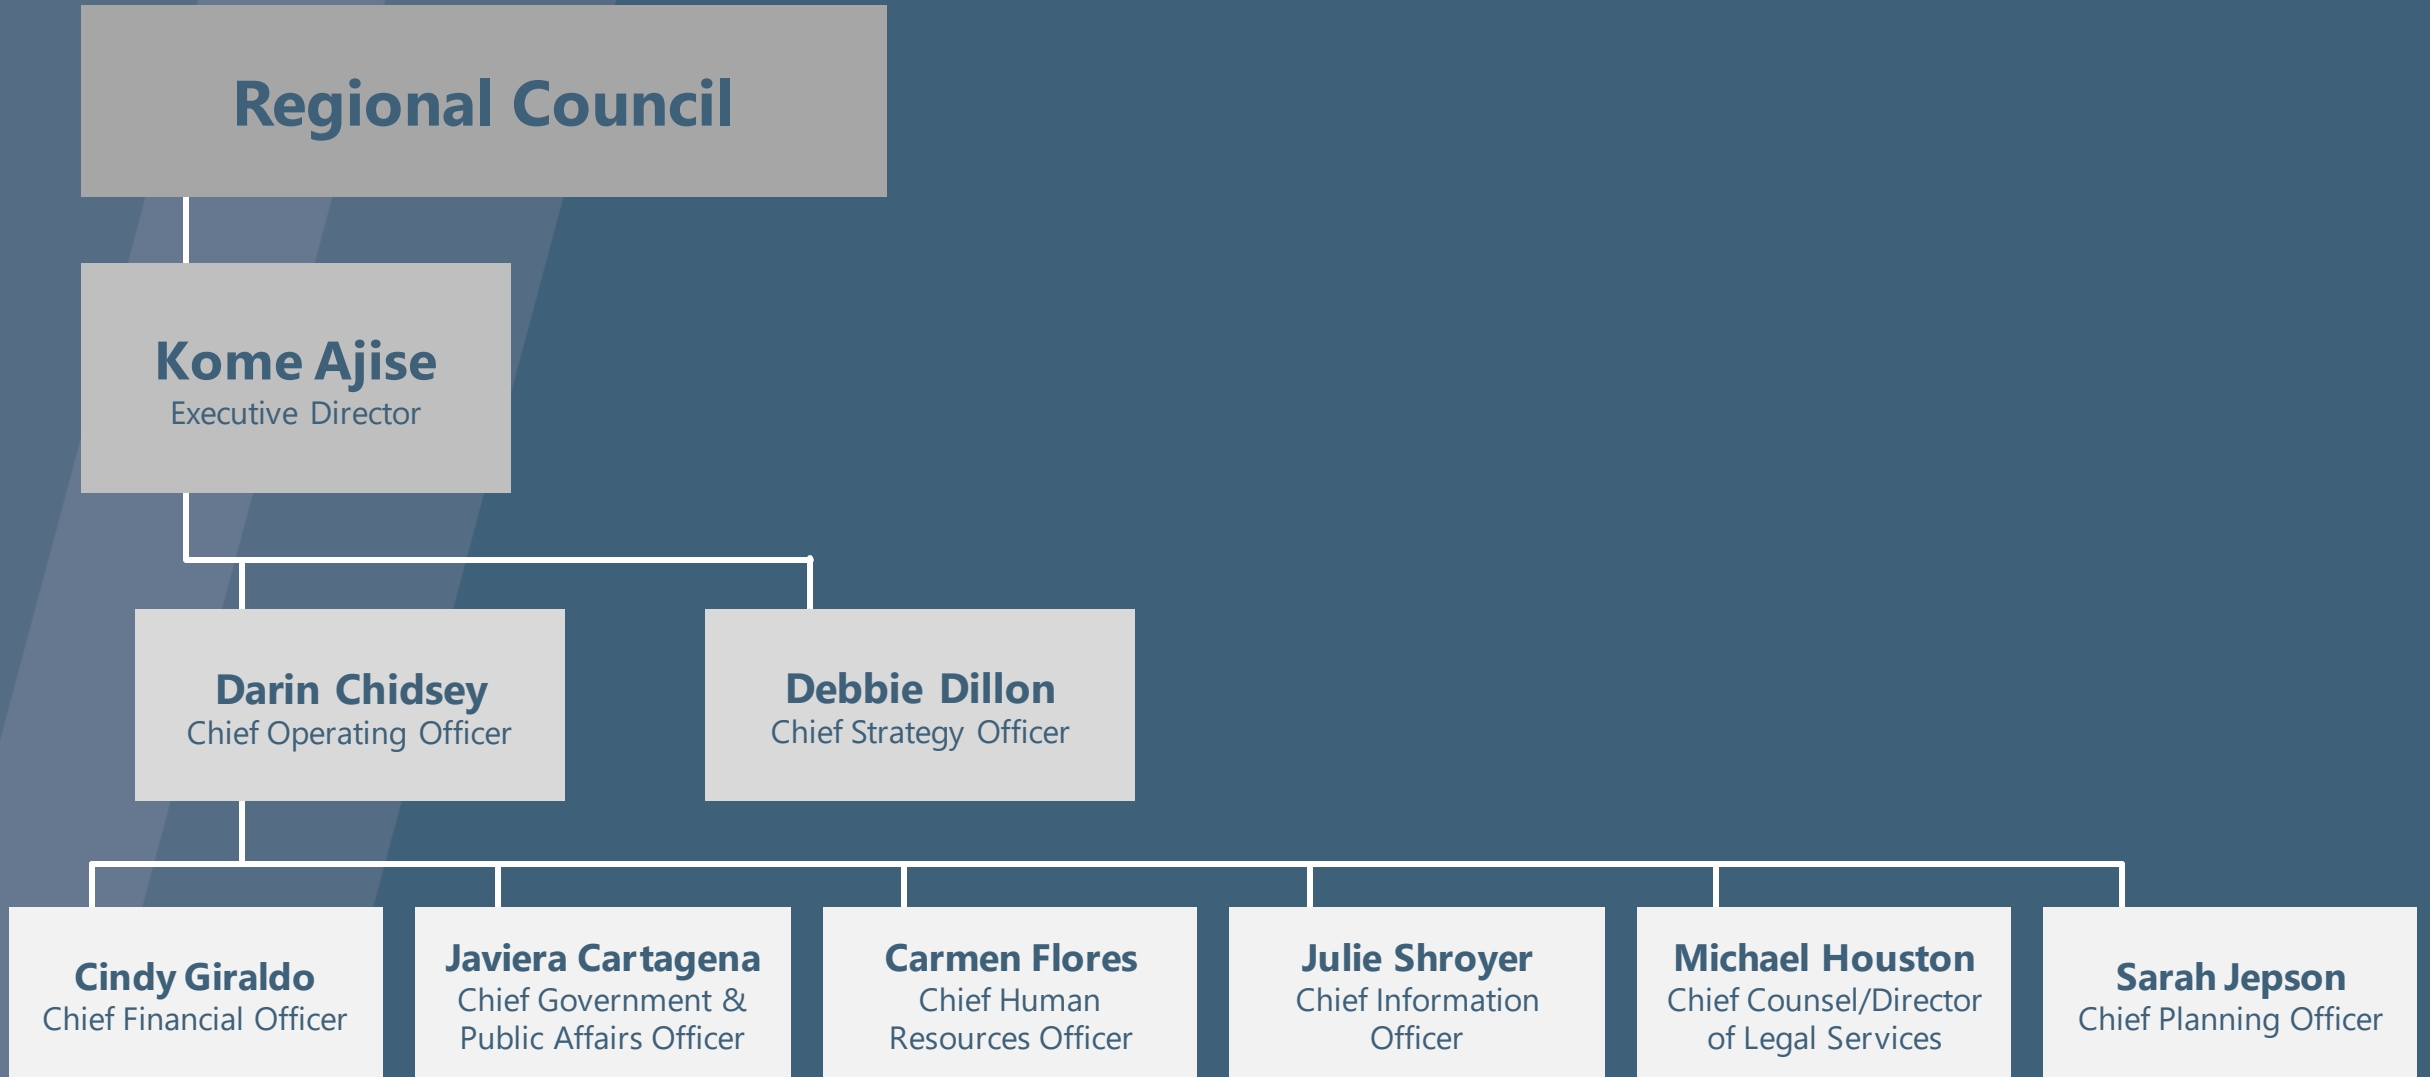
Regional Council

Kome Ajise
Executive Director

Darin Chidsey
Chief Operating Officer

Debbie Dillon
Chief Strategy Officer

Cindy Giraldo
Chief Financial Officer

Javiera Cartagena
Chief Government & Public Affairs Officer

Carmen Flores
Chief Human Resources Officer

Julie Shroyer
Chief Information Officer

Michael Houston
Chief Counsel/Director of Legal Services

Sarah Jepson
Chief Planning Officer